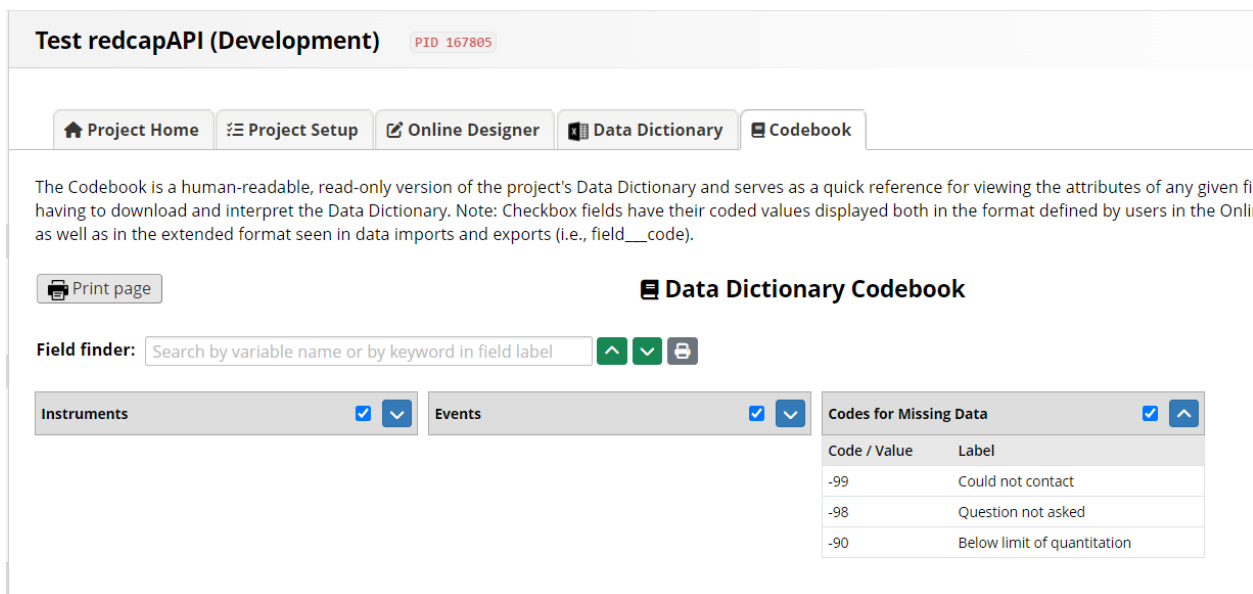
Test redcapAPI (Development) PID 167805

Project Home | Project Setup | Online Designer | Data Dictionary | Codebook

The Codebook is a human-readable, read-only version of the project's Data Dictionary and serves as a quick reference for viewing the attributes of any given fi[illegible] having to download and interpret the Data Dictionary. Note: Checkbox fields have their coded values displayed both in the format defined by users in the Onli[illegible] as well as in the extended format seen in data imports and exports (i.e., field___code).

Print page

Data Dictionary Codebook

Field finder: Search by variable name or by keyword in field label

Instruments

Events

Codes for Missing Data

| Code / Value | Label |
|---|---|
| -99 | Could not contact |
| -98 | Question not asked |
| -90 | Below limit of quantitation |